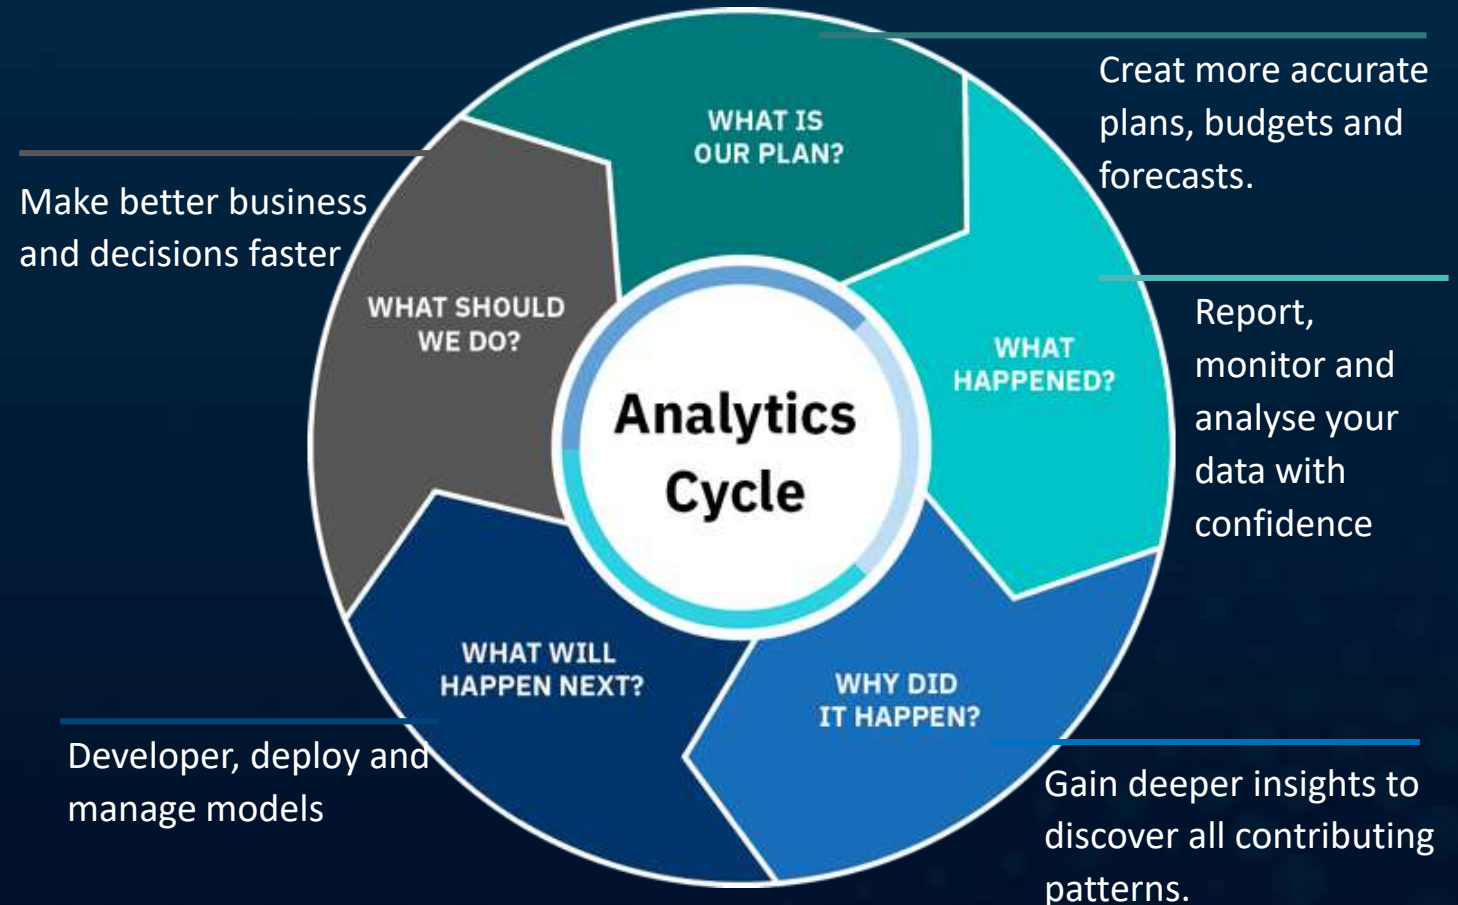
Creat more accurate plans, budgets and forecasts.

WHAT IS OUR PLAN?

Make better business and decisions faster

WHAT SHOULD WE DO?

Analytics Cycle

WHAT HAPPENED?

Report, monitor and analyse your data with confidence

WHAT WILL HAPPEN NEXT?

WHY DID IT HAPPEN?

Developer, deploy and manage models

Gain deeper insights to discover all contributing patterns.